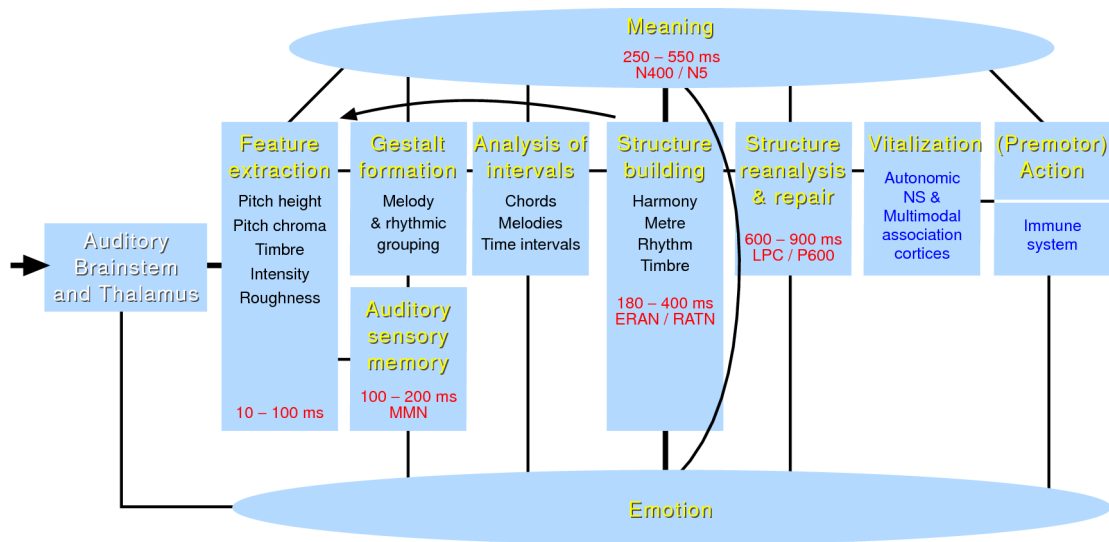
Meaning
250 – 550 ms
N400 / N5

Auditory Brainstem and Thalamus

Feature extraction
Pitch height
Pitch chroma
Timbre
Intensity
Roughness
10 – 100 ms

Gestalt formation
Melody & rhythmic grouping

Auditory sensory memory
100 – 200 ms
MMN

Analysis of intervals
Chords
Melodies
Time intervals

Structure building
Harmony
Metre
Rhythm
Timbre
180 – 400 ms
ERAN / RATN

Structure reanalysis & repair
600 – 900 ms
LPC / P600

Vitalization
Autonomic NS & Multimodal association cortices

(Premotor) Action
Immune system

Emotion